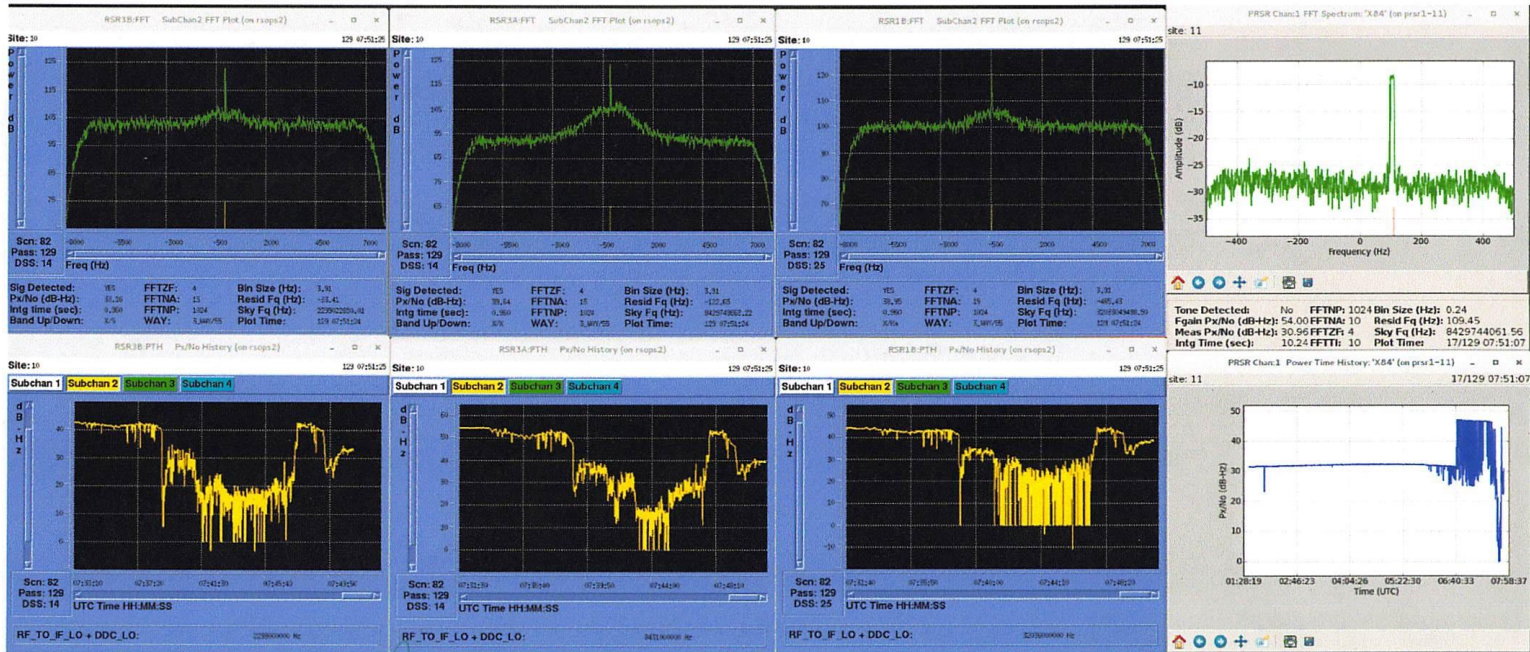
RSR3B:FFT SubChan2 FFT Plot (on rsops2)

Site: 10 129 07:51:25

Power dB

125
115
105
95
25

Scn: 82
Pass: 129
DSS: 14

Freq (Hz)

Sig Detected: YES FFTZF: 4 Bin Size (Hz): 3.91
Px/No (dB-Hz): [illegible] FFTNA: 15 Resid Fq (Hz): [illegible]
Intg time (sec): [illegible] FFTNP: 1024 Sky Fq (Hz): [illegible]
Band Up/Down: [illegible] WAY: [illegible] Plot Time: 129 07:51:24

RSR3A:FFT SubChan2 FFT Plot (on rsops2)

Site: 10 129 07:51:25

Power dB

125
115
105
95
65

Scn: 82
Pass: 129
DSS: 14

Freq (Hz)

Sig Detected: YES FFTZF: 4 Bin Size (Hz): 3.91
Px/No (dB-Hz): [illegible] FFTNA: 15 Resid Fq (Hz): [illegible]
Intg time (sec): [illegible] FFTNP: 1024 Sky Fq (Hz): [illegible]
Band Up/Down: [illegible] WAY: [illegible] Plot Time: 129 07:51:24

RSR1B:FFT SubChan2 FFT Plot (on rsops2)

Site: 10 129 07:51:25

Power dB

130
110
100

Scn: 82
Pass: 129
DSS: 25

Freq (Hz)

Sig Detected: YES FFTZF: 4 Bin Size (Hz): 3.91
Px/No (dB-Hz): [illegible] FFTNA: 15 Resid Fq (Hz): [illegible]
Intg time (sec): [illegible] FFTNP: 1024 Sky Fq (Hz): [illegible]
Band Up/Down: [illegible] WAY: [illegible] Plot Time: 129 07:51:24

PRSR Chan:1 FFT Spectrum: 'X84' (on prsr1-11)

site: 11

Amplitude (dB)
−10
−15
−20
−25
−30
−35
−400 −200 0 200 400
Frequency (Hz)

Tone Detected: No FFTNP: 1024 Bin Size (Hz): 0.24
Fgain Px/No (dB-Hz): 54.00 FFTNA: 10 Resid Fq (Hz): 109.45
Meas Px/No (dB-Hz): 30.96 FFTZF: 4 Sky Fq (Hz): 8429744061.56
Intg Time (sec): 10.24 FFTTI: 10 Plot Time: 17/129 07:51:07

RSR3B:PTH Px/No History (on rsops2)

Site: 10 129 07:51:25

Subchan 1 Subchan 2 Subchan 3 Subchan 4

dB-Hz

40
30
20
10
0

Scn: 82
Pass: 129
DSS: 14

UTC Time HH:MM:SS

RF_TO_IF_LO + DDC_LO: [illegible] Hz

RSR3A:PTH Px/No History (on rsops2)

Site: 10 129 07:51:25

Subchan 1 Subchan 2 Subchan 3 Subchan 4

dB-Hz

60
50
40
30
20
10

Scn: 82
Pass: 129
DSS: 14

UTC Time HH:MM:SS

RF_TO_IF_LO + DDC_LO: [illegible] Hz

RSR1B:PTH Px/No History (on rsops2)

Site: 10 129 07:51:25

Subchan 1 Subchan 2 Subchan 3 Subchan 4

dB-Hz

50
40
30
20
10

Scn: 82
Pass: 129
DSS: 25

UTC Time HH:MM:SS

RF_TO_IF_LO + DDC_LO: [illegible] Hz

PRSR Chan:1 Power Time History: 'X84' (on prsr1-11)

site: 11 17/129 07:51:07

Px/No (dB-Hz)
50
40
30
20

01:28:19 02:46:23 04:04:26 05:22:30 06:40:33 07:58:37
Time (UTC)